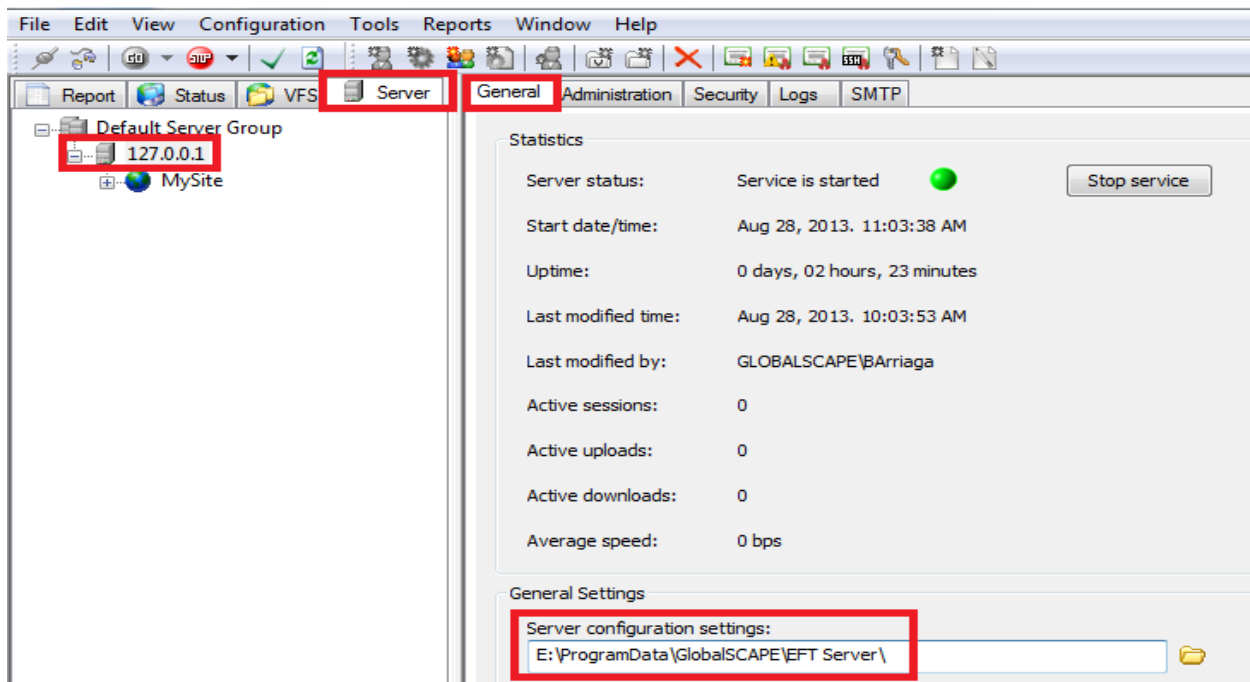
File Edit View Configuration Tools Reports Window Help

Report Status VFS Server

Default Server Group
127.0.0.1
MySite

General Administration Security Logs SMTP

Statistics

Server status: Service is started Stop service

Start date/time: Aug 28, 2013. 11:03:38 AM

Uptime: 0 days, 02 hours, 23 minutes

Last modified time: Aug 28, 2013. 10:03:53 AM

Last modified by: GLOBALSCAPE\BArriaga

Active sessions: 0

Active uploads: 0

Active downloads: 0

Average speed: 0 bps

General Settings

Server configuration settings:
E:\ProgramData\GlobalSCAPE\EFT Server\